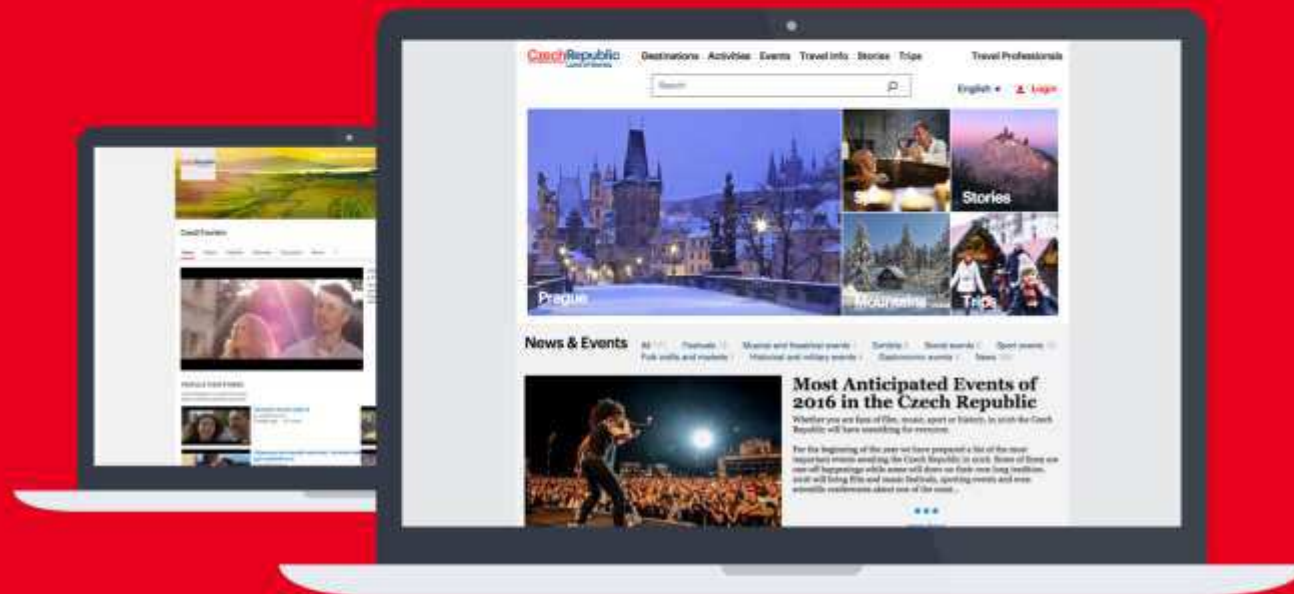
CzechRepublic
Land of Stories

Destinations Activities Events Travel Info Stories Trips

Travel Professionals

Search

English ▾ Login

Prague

Stories

Mountains

Trips

News & Events

All Festivals Musical and theatrical events Exhibits Sports events Folk crafts and markets Historical and military events Gastronomic events News

Most Anticipated Events of 2016 in the Czech Republic

Whether you are fans of film, music, sport or history, in 2016 the Czech Republic will have something for everyone.

For the beginning of the year we have prepared a list of the most important events awaiting the Czech Republic in 2016. Some of them are one-off happenings while some will draw on their own long tradition. 2016 will bring film and music festivals, sporting events and even scientific conferences about one of the most...

Czech Tourism

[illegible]